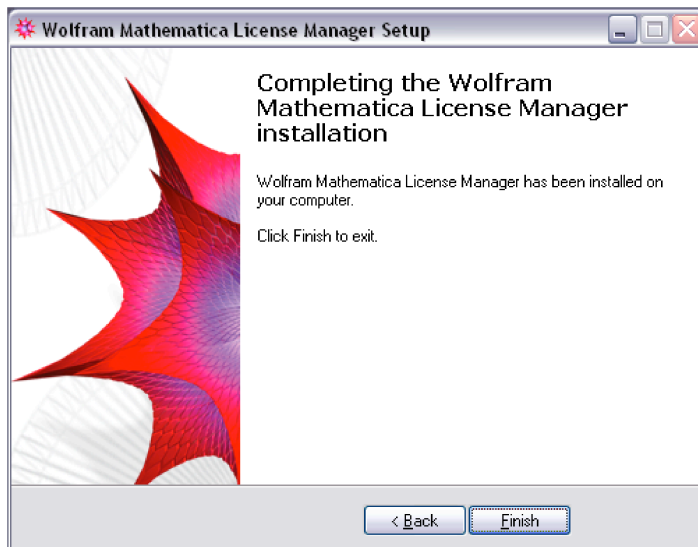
Wolfram Mathematica License Manager Setup

Completing the Wolfram Mathematica License Manager installation

Wolfram Mathematica License Manager has been installed on your computer.

Click Finish to exit.

< Back

Finish